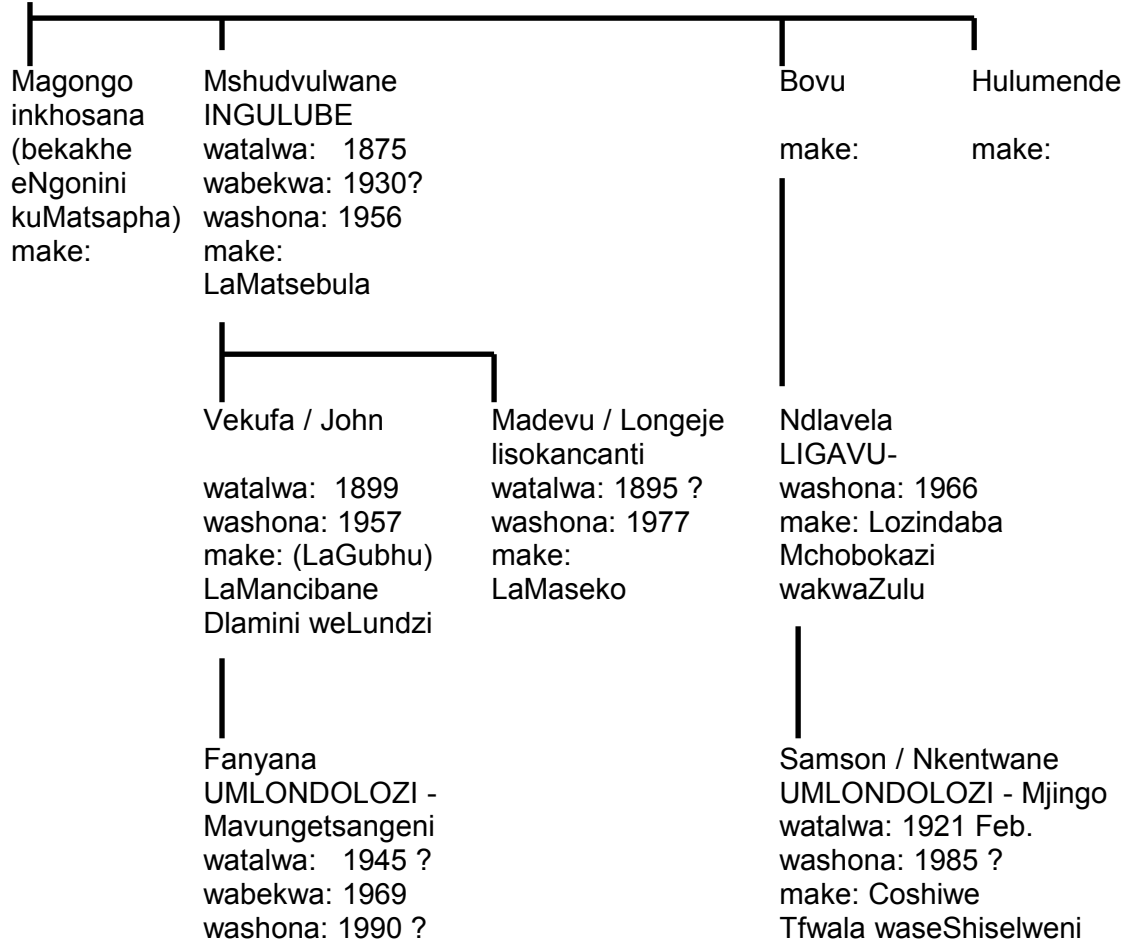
Magongo inkhosana (bekakhe eNgonini kuMatsapha) make:

Mshudvulwane INGULUBE watalwa: 1875 wabekwa: 1930? washona: 1956 make: LaMatsebula

Bovu

make:

Hulumende

make:

Vekufa / John

watalwa: 1899 washona: 1957 make: (LaGubhu) LaMancibane Dlamini weLundzi

Madevu / Longeje lisokancanti watalwa: 1895 ? washona: 1977 make: LaMaseko

Ndlavela LIGAVU- washona: 1966 make: Lozindaba Mchobokazi wakwaZulu

Fanyana UMLONDOLOZI - Mavungetsangeni watalwa: 1945 ? wabekwa: 1969 washona: 1990 ?

Samson / Nkentwane UMLONDOLOZI - Mjingo watalwa: 1921 Feb. washona: 1985 ? make: Coshiwe Tfwala waseShiselweni